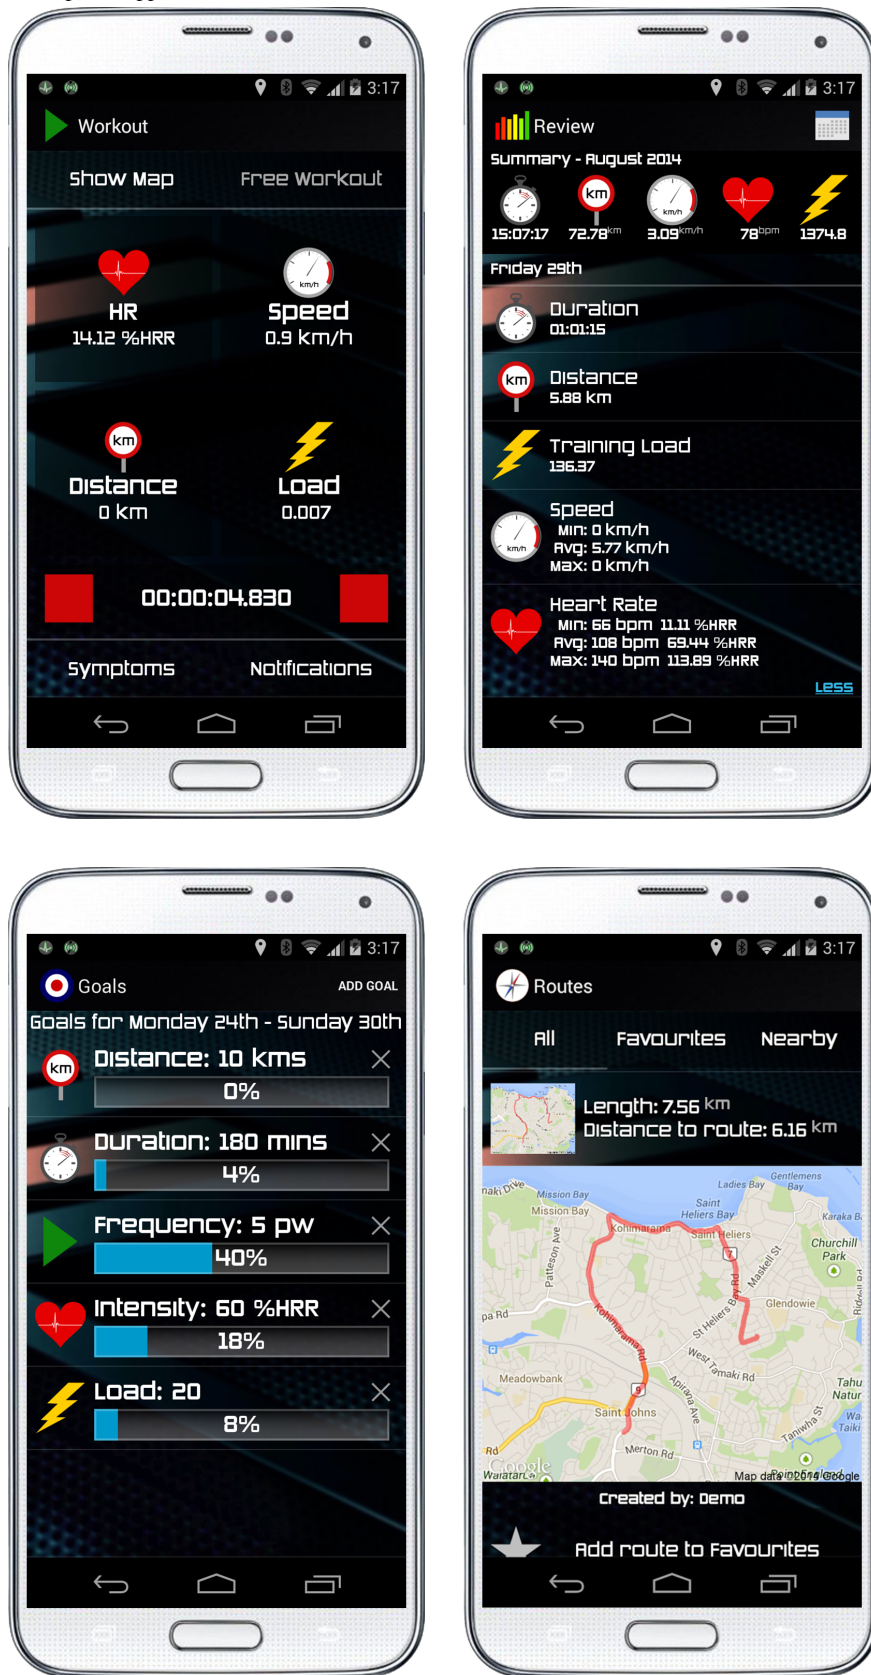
3:17
Workout
Show Map
Free Workout
HR
14.12 %HRR
km/h
Speed
0.9 km/h
km
Distance
0 km
Load
0.007
00:00:04.830
Symptoms
Notifications

3:17
Review
Summary - August 2014
km
km/h
15:07:17
72.78km
3.09km/h
78bpm
1374.8
Friday 29th
Duration
01:01:15
km
Distance
5.88 km
Training Load
136.37
km/h
Speed
Min: 0 km/h
Avg: 5.77 km/h
Max: 0 km/h
Heart Rate
Min: 66 bpm 11.11 %HRR
Avg: 108 bpm 69.44 %HRR
Max: 140 bpm 113.89 %HRR
Less

3:17
Goals
ADD GOAL
Goals for Monday 24th - Sunday 30th
km
Distance: 10 kms
0%
Duration: 180 mins
4%
Frequency: 5 pw
40%
Intensity: 60 %HRR
18%
Load: 20
8%

3:17
Routes
All
Favourites
Nearby
Length: 7.56 km
Distance to route: 6.16 km
Mission Bay
Mission Bay
Ladies Bay
Gentlemens Bay
Saint Heliers Bay
Kohimarama
Saint Heliers
Karaka B
Churchill Park
Patteson Ave
Glendowie
pa Rd
St Heliers Bay Rd
Maskell St
West Tamaki Rd
Kohimarama Rd
Meadowbank
Apirana Ave
Saint Johns
Tamaki Rd
Tahu Natur
Merton Rd
Waiatarua
Google
Map data ©2014 Google
Created by: Demo
Add route to Favourites